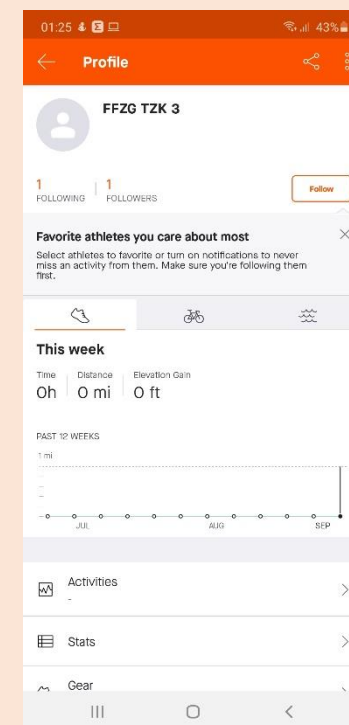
01:25 43%

Profile

FFZG TZK 3

1 FOLLOWING 1 FOLLOWERS

Follow

Favorite athletes you care about most

Select athletes to favorite or turn on notifications to never miss an activity from them. Make sure you're following them first.

This week

Time Oh

Distance 0 mi

Elevation Gain 0 ft

PAST 12 WEEKS

1 mi

JUL AUG SEP

Activities

-

Stats

Gear